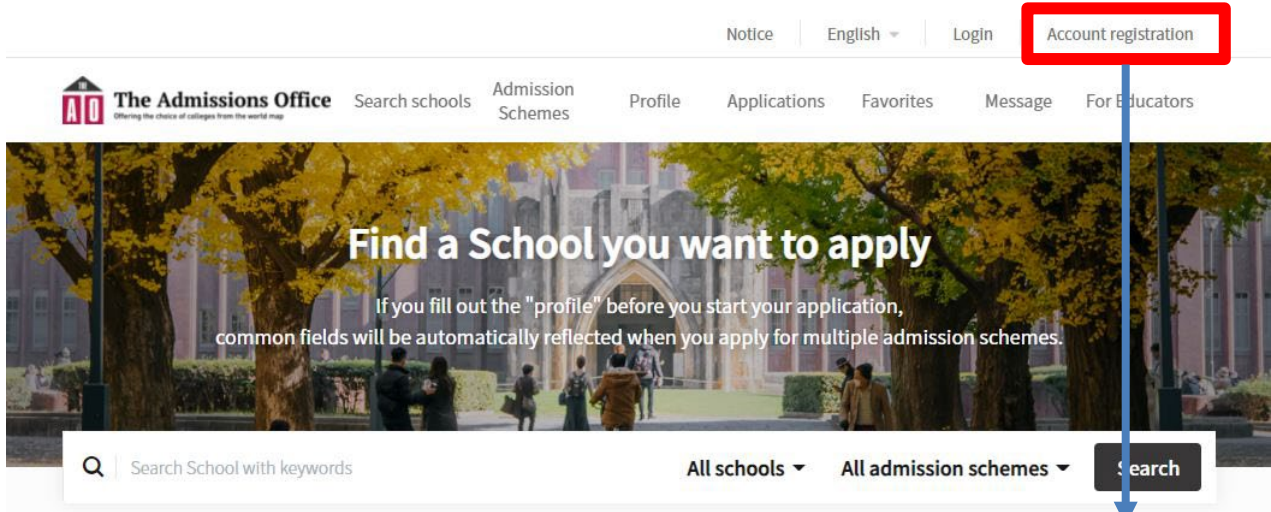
Notice English Login Account registration

AO The Admissions Office
Offering the choice of colleges from the world map

Search schools Admission Schemes Profile Applications Favorites Message For Educators

Find a School you want to apply

If you fill out the "profile" before you start your application, common fields will be automatically reflected when you apply for multiple admission schemes.

Search School with keywords All schools All admission schemes Search